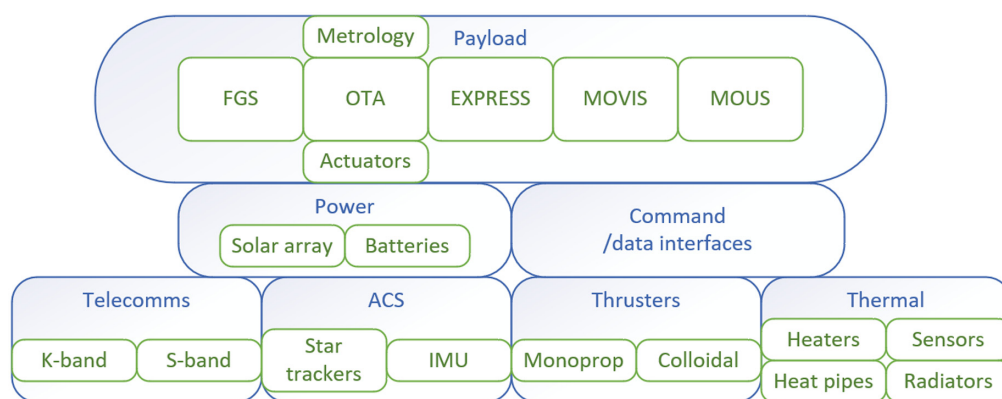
Metrology
Payload
FGS
OTA
EXPRESS
MOVIS
MOUS
Actuators

Power
Solar array
Batteries

Command /data interfaces

Telecomms
K-band
S-band

ACS
Star trackers
IMU

Thrusters
Monoprop
Colloidal

Thermal
Heaters
Sensors
Heat pipes
Radiators